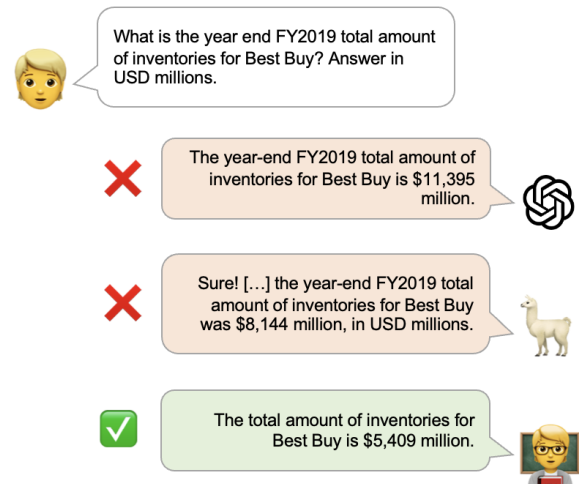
What is the year end FY2019 total amount of inventories for Best Buy? Answer in USD millions.

The year-end FY2019 total amount of inventories for Best Buy is $11,395 million.

Sure! […] the year-end FY2019 total amount of inventories for Best Buy was $8,144 million, in USD millions.

The total amount of inventories for Best Buy is $5,409 million.